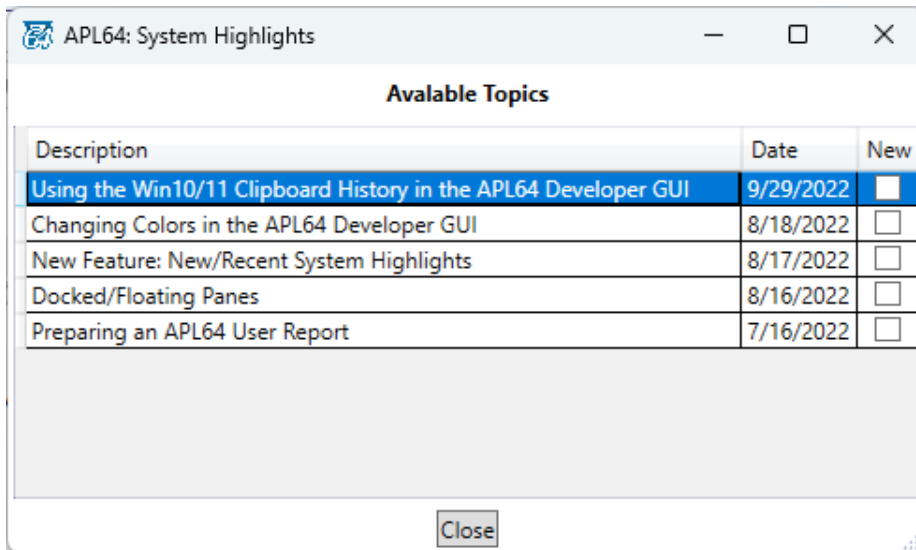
APL64: System Highlights

Avalable Topics

| Description | Date | New |
|---|---|---|
| Using the Win10/11 Clipboard History in the APL64 Developer GUI | 9/29/2022 | |
| Changing Colors in the APL64 Developer GUI | 8/18/2022 | |
| New Feature: New/Recent System Highlights | 8/17/2022 | |
| Docked/Floating Panes | 8/16/2022 | |
| Preparing an APL64 User Report | 7/16/2022 | |

Close